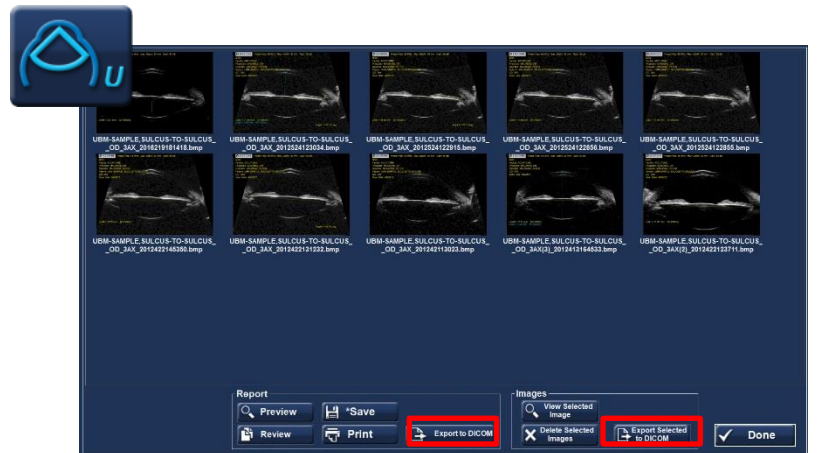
U

UBM-SAMPLE,SULCUS-TO-SULCUS_ _OD_3AX_2016219181418.bmp

UBM-SAMPLE,SULCUS-TO-SULCUS_ _OD_3AX_2012524123034.bmp

UBM-SAMPLE,SULCUS-TO-SULCUS_ _OD_3AX_2012524122915.bmp

UBM-SAMPLE,SULCUS-TO-SULCUS_ _OD_3AX_2012524122656.bmp

UBM-SAMPLE,SULCUS-TO-SULCUS_ _OD_3AX_2012524122555.bmp

UBM-SAMPLE,SULCUS-TO-SULCUS_ _OD_3AX_2012422145350.bmp

UBM-SAMPLE,SULCUS-TO-SULCUS_ _OD_3AX_2012422131232.bmp

UBM-SAMPLE,SULCUS-TO-SULCUS_ _OD_3AX_2012421113033.bmp

UBM-SAMPLE,SULCUS-TO-SULCUS_ _OD_3AX(3)_2012413164533.bmp

UBM-SAMPLE,SULCUS-TO-SULCUS_ _OD_3AX(2)_2012423123711.bmp

Report

Preview

*Save

Review

Print

Export to DICOM

Images

View Selected Image

Delete Selected Images

Export Selected to DICOM

Done